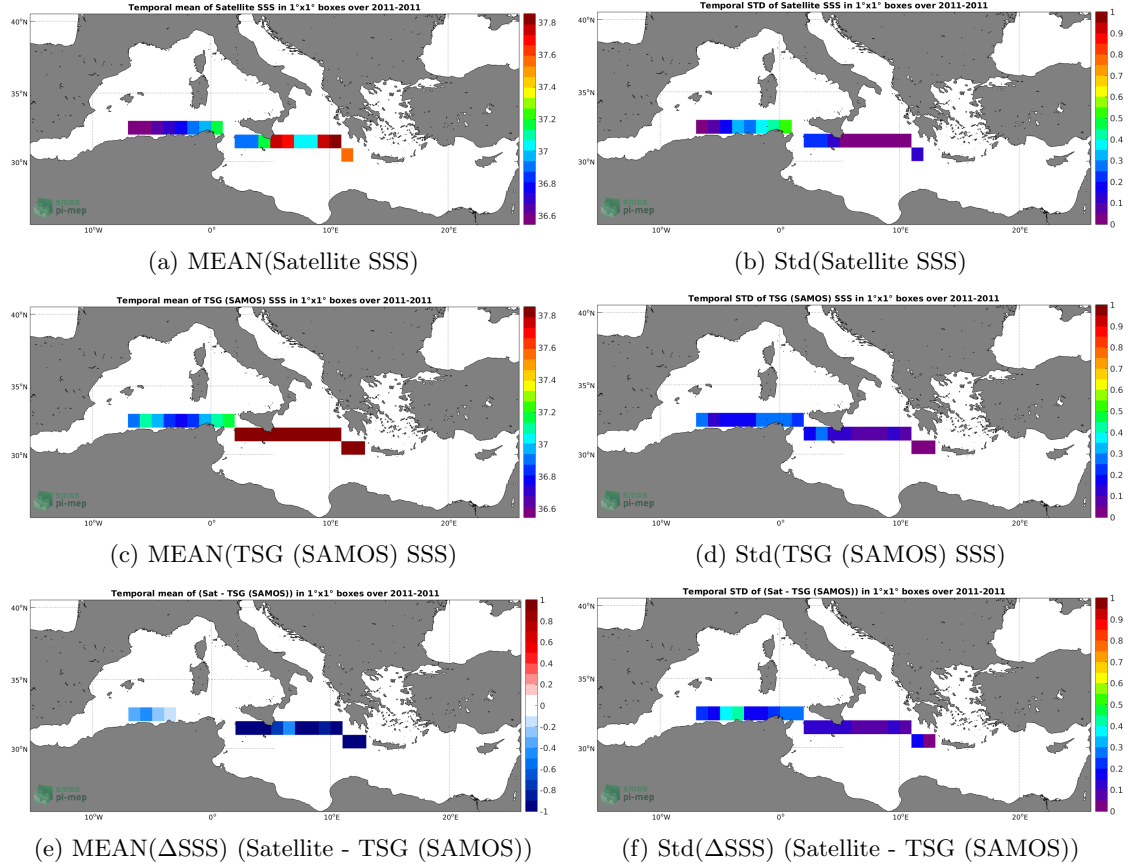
Temporal mean of Satellite SSS in 1°x1° boxes over 2011-2011

40°N
35°N
30°N
10°W
0°
10°E
20°E

37.8
37.6
37.4
37.2
37
36.8
36.6

pi-mep

(a) MEAN(Satellite SSS)

Temporal STD of Satellite SSS in 1°x1° boxes over 2011-2011

40°N
35°N
30°N
10°W
0°
10°E
20°E

1
0.9
0.8
0.7
0.6
0.5
0.4
0.3
0.2
0.1
0

pi-mep

(b) Std(Satellite SSS)

Temporal mean of TSG (SAMOS) SSS in 1°x1° boxes over 2011-2011

40°N
35°N
30°N
10°W
0°
10°E
20°E

37.8
37.6
37.4
37.2
37
36.8
36.6

pi-mep

(c) MEAN(TSG (SAMOS) SSS)

Temporal STD of TSG (SAMOS) SSS in 1°x1° boxes over 2011-2011

40°N
35°N
30°N
10°W
0°
10°E
20°E

1
0.9
0.8
0.7
0.6
0.5
0.4
0.3
0.2
0.1
0

pi-mep

(d) Std(TSG (SAMOS) SSS)

Temporal mean of (Sat - TSG (SAMOS)) in 1°x1° boxes over 2011-2011

40°N
35°N
30°N
10°W
0°
10°E
20°E

1
0.8
0.6
0.4
0.2
0
-0.2
-0.4
-0.6
-0.8
-1

pi-mep

(e) MEAN($\Delta$SSS) (Satellite - TSG (SAMOS))

Temporal STD of (Sat - TSG (SAMOS)) in 1°x1° boxes over 2011-2011

40°N
35°N
30°N
10°W
0°
10°E
20°E

1
0.9
0.8
0.7
0.6
0.5
0.4
0.3
0.2
0.1
0

pi-mep

(f) Std($\Delta$SSS) (Satellite - TSG (SAMOS))